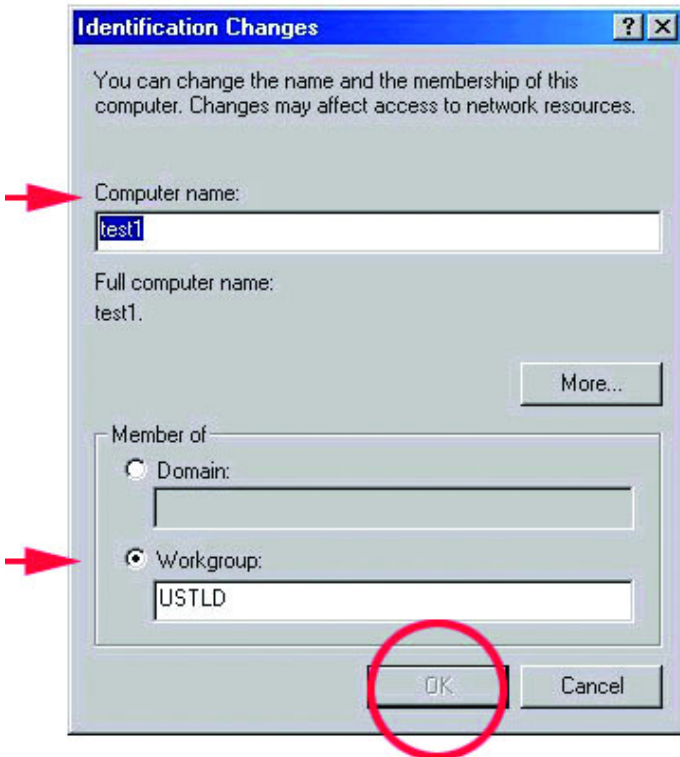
Identification Changes

?

You can change the name and the membership of this computer. Changes may affect access to network resources.

Computer name:

test1

Full computer name:

test1.

More...

Member of

Domain:

Workgroup:

USTLD

OK

Cancel